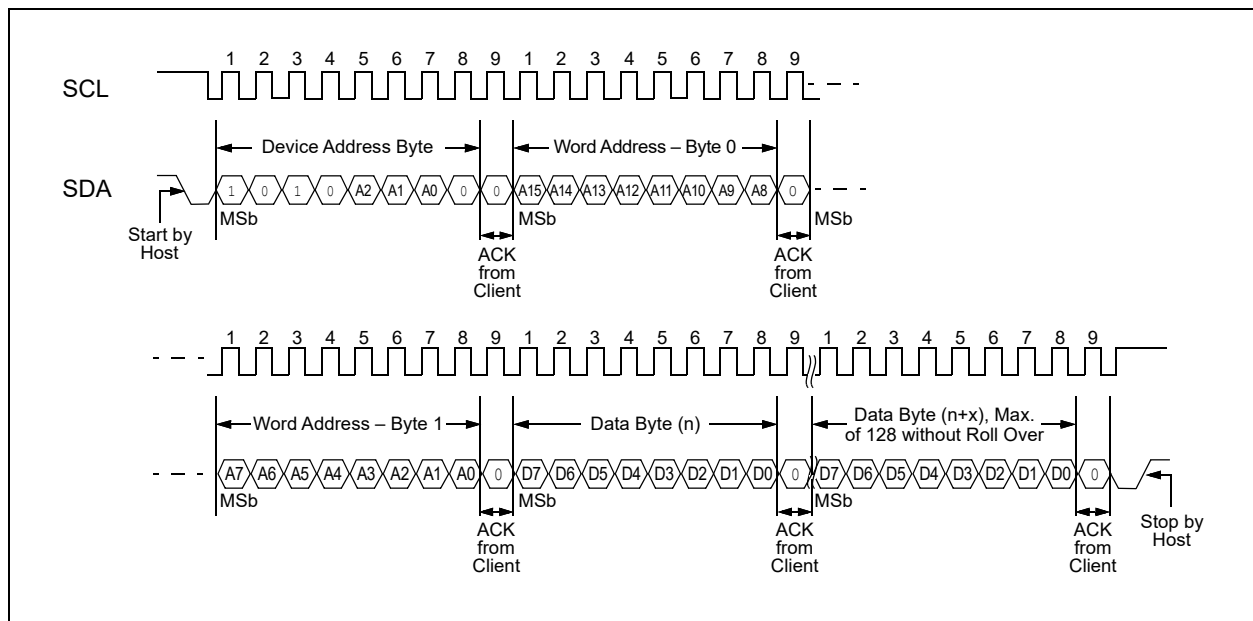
SCL

1 2 3 4 5 6 7 8 9 1 2 3 4 5 6 7 8 9

Device Address Byte

Word Address – Byte 0

SDA

1 0 1 0 A2 A1 A0 0 0 A15 A14 A13 A12 A11 A10 A9 A8 0

Start by Host

MSb

MSb

MSb

ACK from Client

ACK from Client

1 2 3 4 5 6 7 8 9 1 2 3 4 5 6 7 8 9 1 2 3 4 5 6 7 8 9

Word Address – Byte 1

Data Byte (n)

Data Byte (n+x), Max. of 128 without Roll Over

A7 A6 A5 A4 A3 A2 A1 A0 0 D7 D6 D5 D4 D3 D2 D1 D0 0 D7 D6 D5 D4 D3 D2 D1 D0 0

MSb

MSb

MSb

ACK from Client

ACK from Client

ACK from Client

Stop by Host